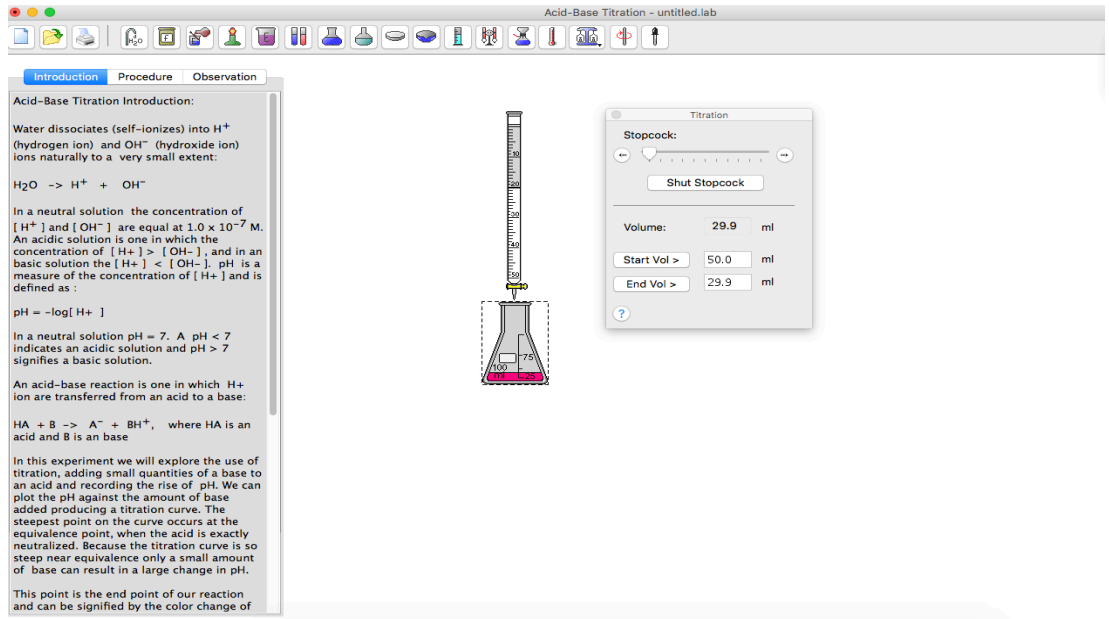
Acid-Base Titration - untitled.lab

Introduction | Procedure | Observation

Acid-Base Titration Introduction:

Water dissociates (self-ionizes) into $H^+$ (hydrogen ion) and $OH^-$ (hydroxide ion) ions naturally to a very small extent:

$H_2O$ -> $H^+$ + $OH^-$

In a neutral solution the concentration of [ $H^+$ ] and [ $OH^-$ ] are equal at $1.0 \times 10^{-7}$ M. An acidic solution is one in which the concentration of [ H+ ] > [ OH- ] , and in an basic solution the [ H+ ] < [ OH- ]. pH is a measure of the concentration of [ H+ ] and is defined as :

pH = -log[ H+ ]

In a neutral solution pH = 7. A pH < 7 indicates an acidic solution and pH > 7 signifies a basic solution.

An acid-base reaction is one in which H+ ion are transferred from an acid to a base:

HA + B -> $A^-$ + $BH^+$, where HA is an acid and B is an base

In this experiment we will explore the use of titration, adding small quantities of a base to an acid and recording the rise of pH. We can plot the pH against the amount of base added producing a titration curve. The steepest point on the curve occurs at the equivalence point, when the acid is exactly neutralized. Because the titration curve is so steep near equivalence only a small amount of base can result in a large change in pH.

This point is the end point of our reaction and can be signified by the color change of

10
20
30
40
50
75
100

Titration

Stopcock:

Shut Stopcock

Volume: 29.9 ml

Start Vol > 50.0 ml

End Vol > 29.9 ml

?